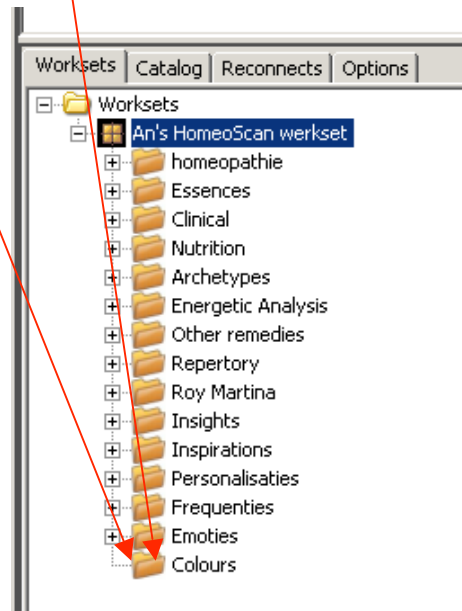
Worksets | Catalog | Reconnects | Options

Worksets
An's HomeoScan werkset
homeopathie
Essences
Clinical
Nutrition
Archetypes
Energetic Analysis
Other remedies
Repertory
Roy Martina
Insights
Inspirations
Personalisaties
Frequenties
Emoties
Colours